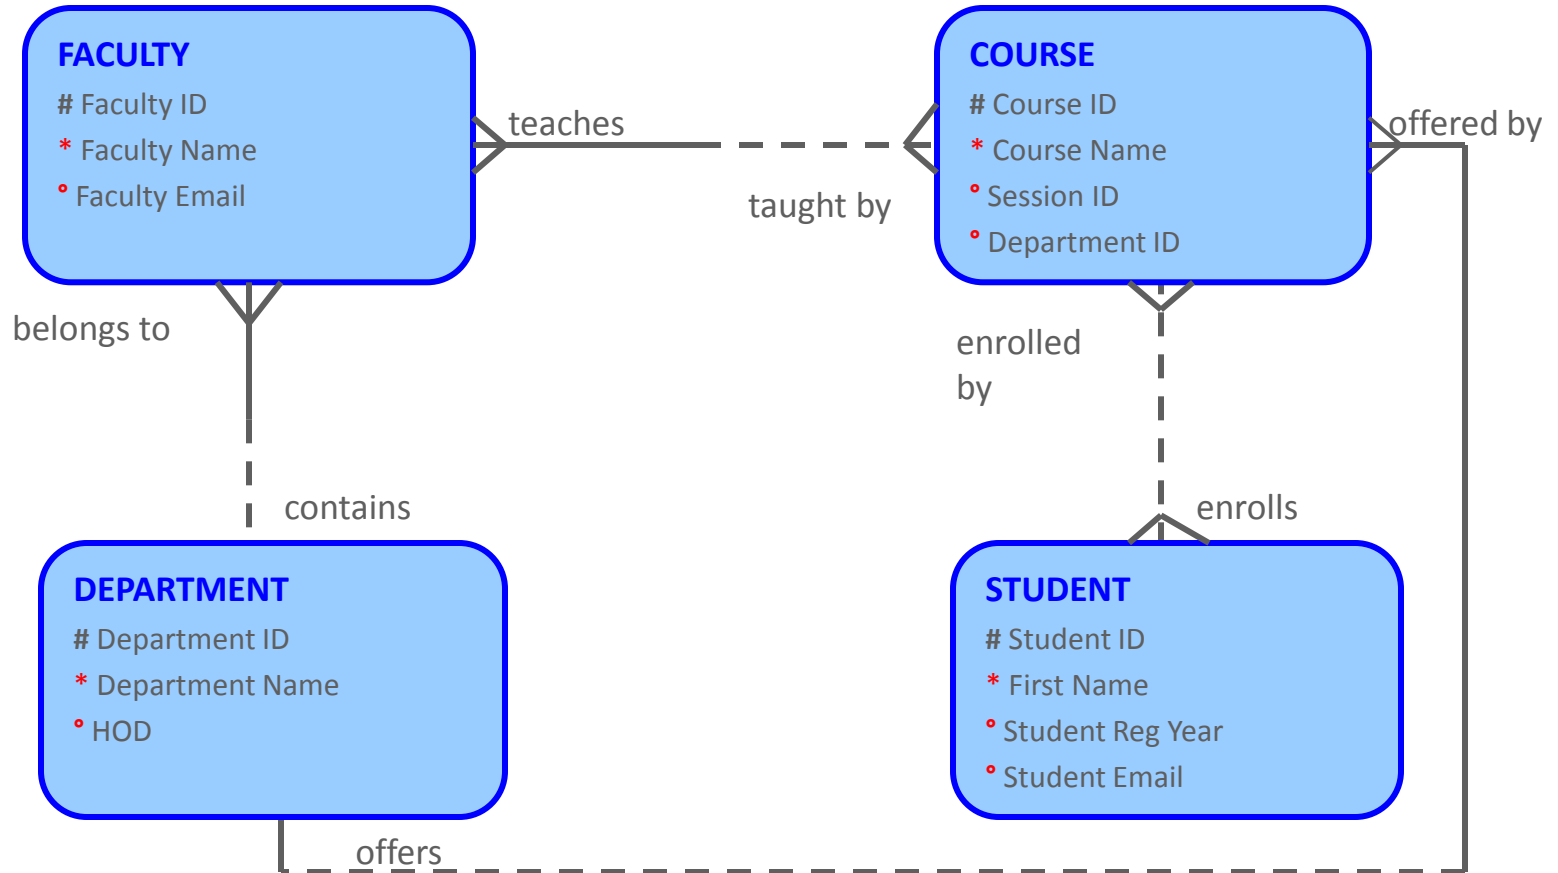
FACULTY
# Faculty ID
* Faculty Name
° Faculty Email

teaches

taught by

COURSE
# Course ID
* Course Name
° Session ID
° Department ID

offered by

belongs to

enrolled by

contains

enrolls

DEPARTMENT
# Department ID
* Department Name
° HOD

STUDENT
# Student ID
* First Name
° Student Reg Year
° Student Email

offers